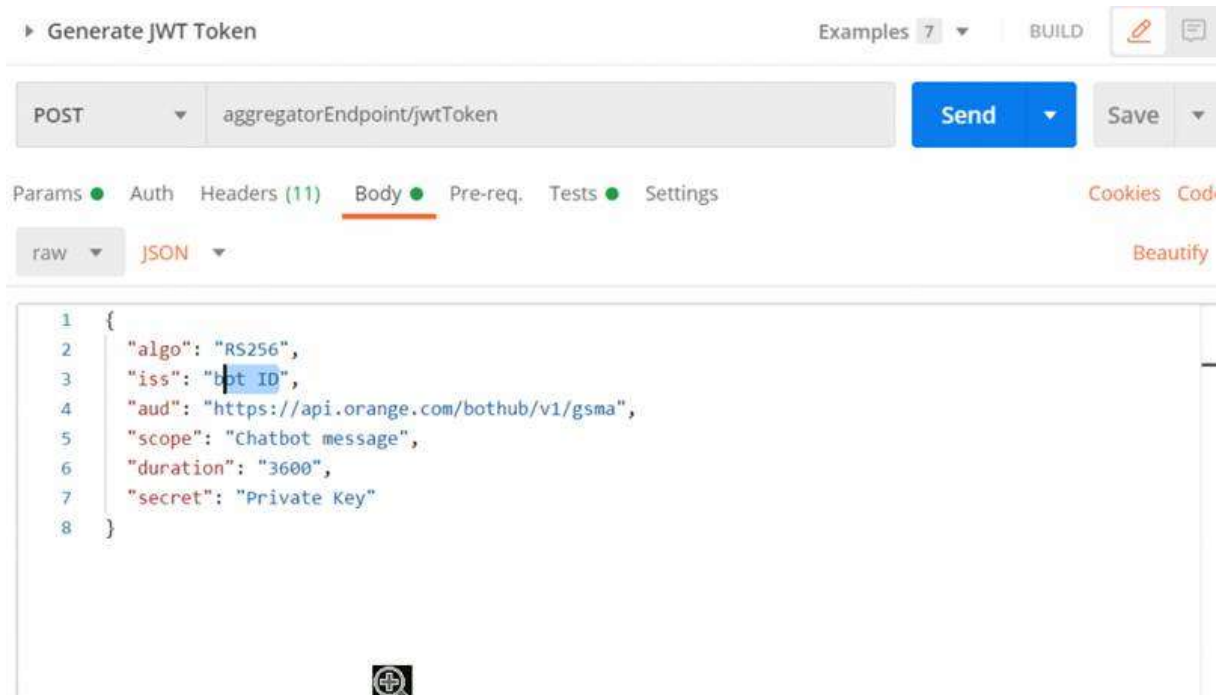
▸ Generate JWT Token

Examples 7 ▾ BUILD

POST ▾ aggregatorEndpoint/jwtToken

Send ▾ Save ▾

Params ● Auth Headers (11) Body ● Pre-req. Tests ● Settings

Cookies Cod

raw ▾ JSON ▾

Beautify

1 {
2 "algo": "RS256",
3 "iss": "bot ID",
4 "aud": "https://api.orange.com/bothub/v1/gsma",
5 "scope": "Chatbot message",
6 "duration": "3600",
7 "secret": "Private Key"
8 }